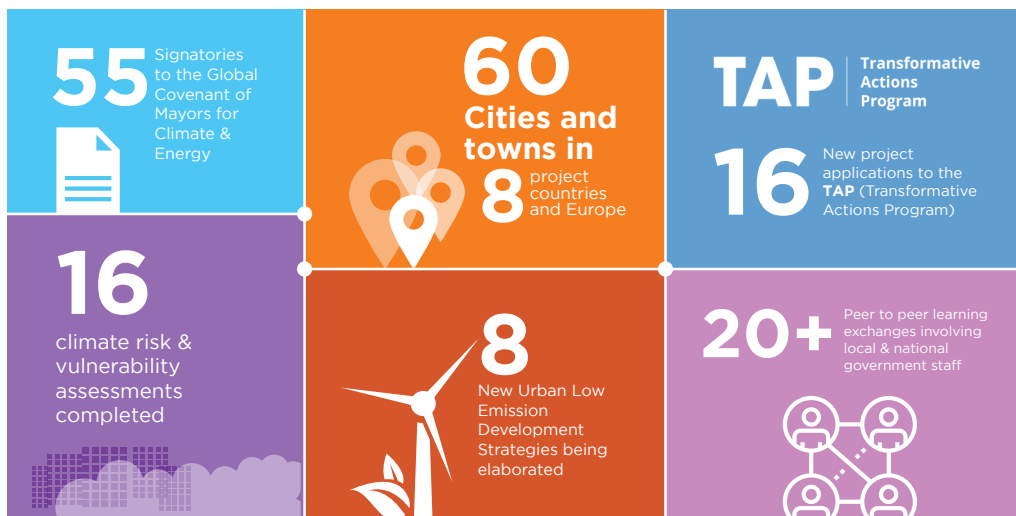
55 Signatories to the Global Covenant of Mayors for Climate & Energy

60 Cities and towns in 8 project countries and Europe

TAP Transformative Actions Program

16 New project applications to the TAP (Transformative Actions Program)

16 climate risk & vulnerability assessments completed

8 New Urban Low Emission Development Strategies being elaborated

20+ Peer to peer learning exchanges involving local & national government staff